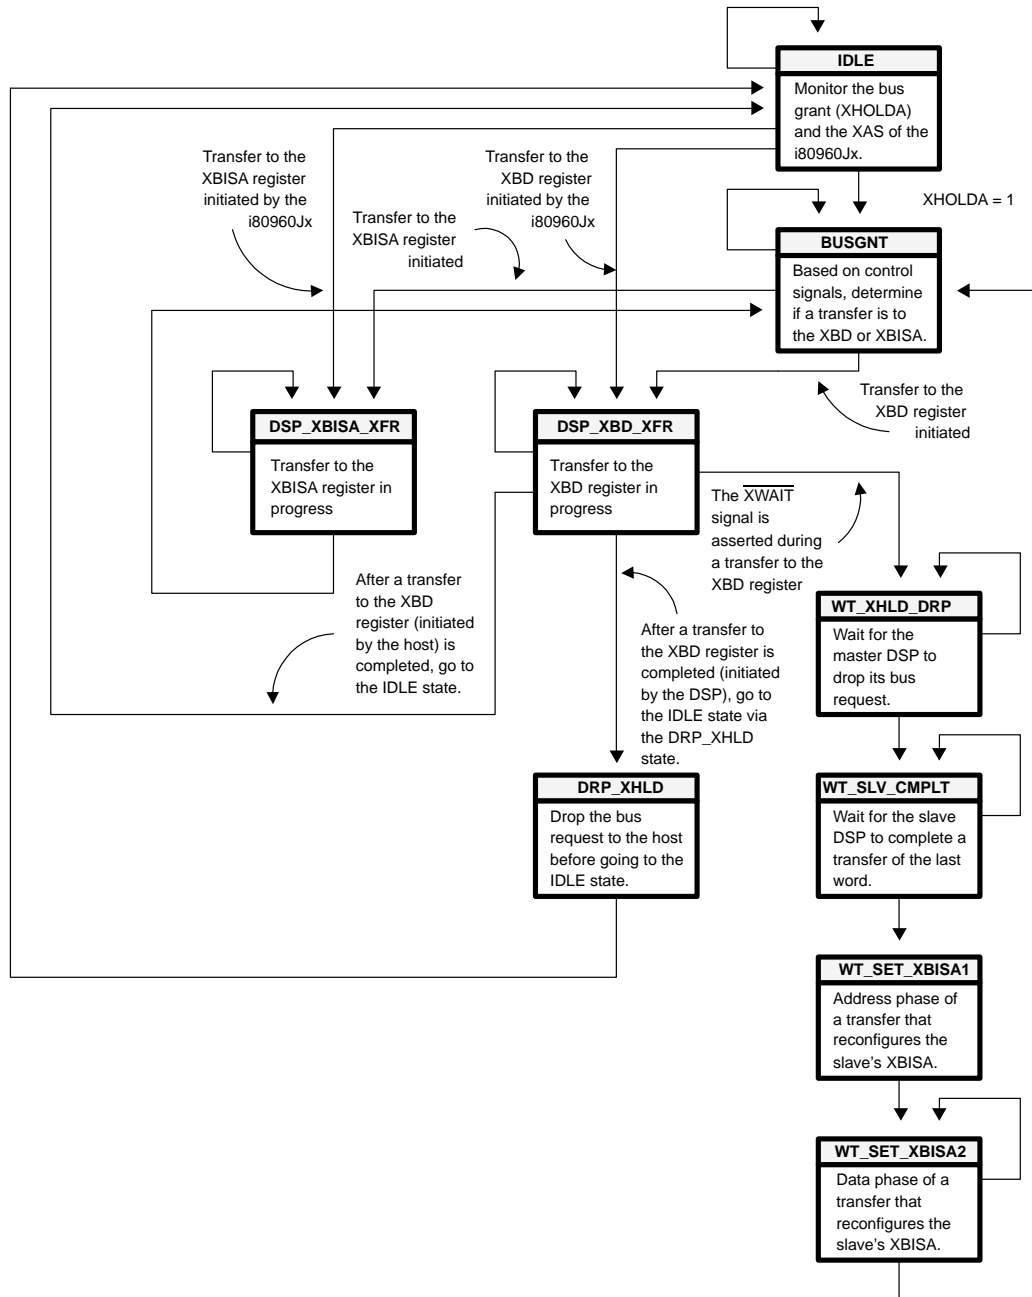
IDLE

Monitor the bus grant (XHOLDA) and the XAS of the i80960Jx.

XHOLDA = 1

Transfer to the XBISA register initiated by the i80960Jx

Transfer to the XBD register initiated by the i80960Jx

Transfer to the XBISA register initiated

BUSGNT

Based on control signals, determine if a transfer is to the XBD or XBISA.

Transfer to the XBD register initiated

DSP_XBISA_XFR

Transfer to the XBISA register in progress

DSP_XBD_XFR

Transfer to the XBD register in progress

The $\overline{XWAIT}$ signal is asserted during a transfer to the XBD register

After a transfer to the XBD register (initiated by the host) is completed, go to the IDLE state.

After a transfer to the XBD register is completed (initiated by the DSP), go to the IDLE state via the DRP_XHLD state.

WT_XHLD_DRP

Wait for the master DSP to drop its bus request.

WT_SLV_CMPLT

Wait for the slave DSP to complete a transfer of the last word.

DRP_XHLD

Drop the bus request to the host before going to the IDLE state.

WT_SET_XBISA1

Address phase of a transfer that reconfigures the slave's XBISA.

WT_SET_XBISA2

Data phase of a transfer that reconfigures the slave's XBISA.